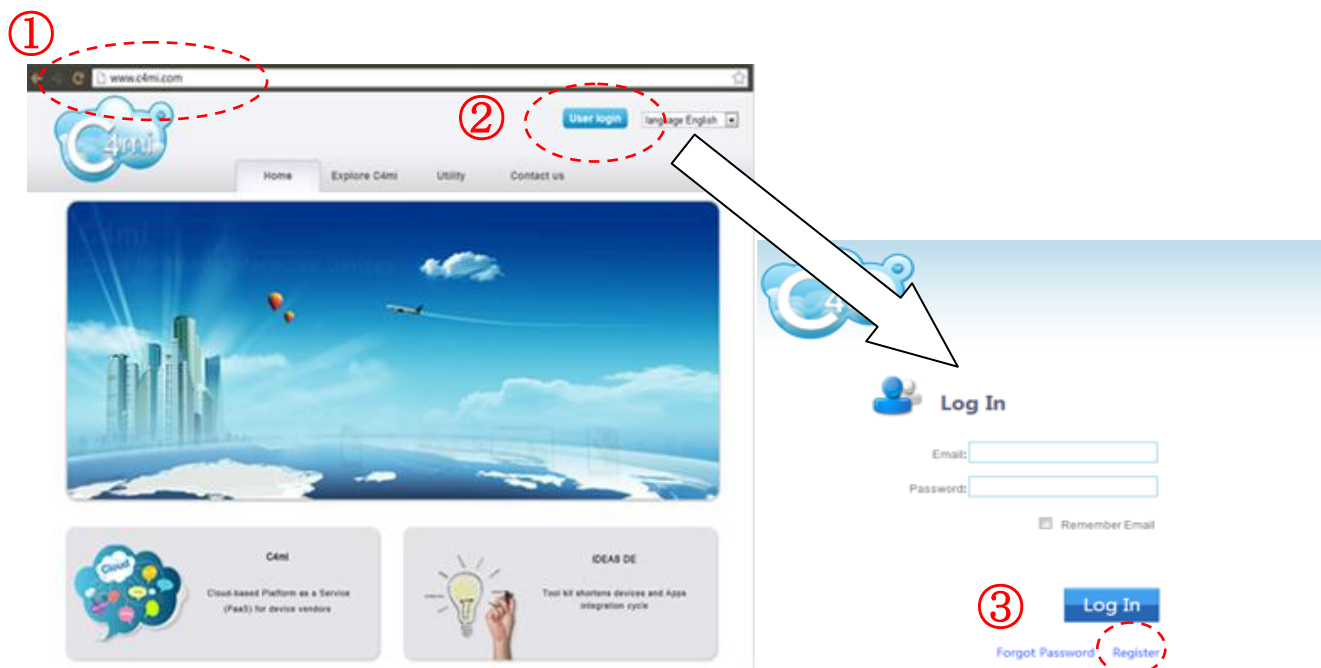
①

www.c4mi.com

C4mi

②

User login

language English

Home

Explore C4mi

Utility

Contact us

C4mi

Cloud-based Platform as a Service (PaaS) for device vendors

Cloud

IDEAS DE

Tool kit shortens devices and Apps integration cycle

C4mi

Log In

Email:

Password:

Remember Email

③

Log In

Forgot Password

Register